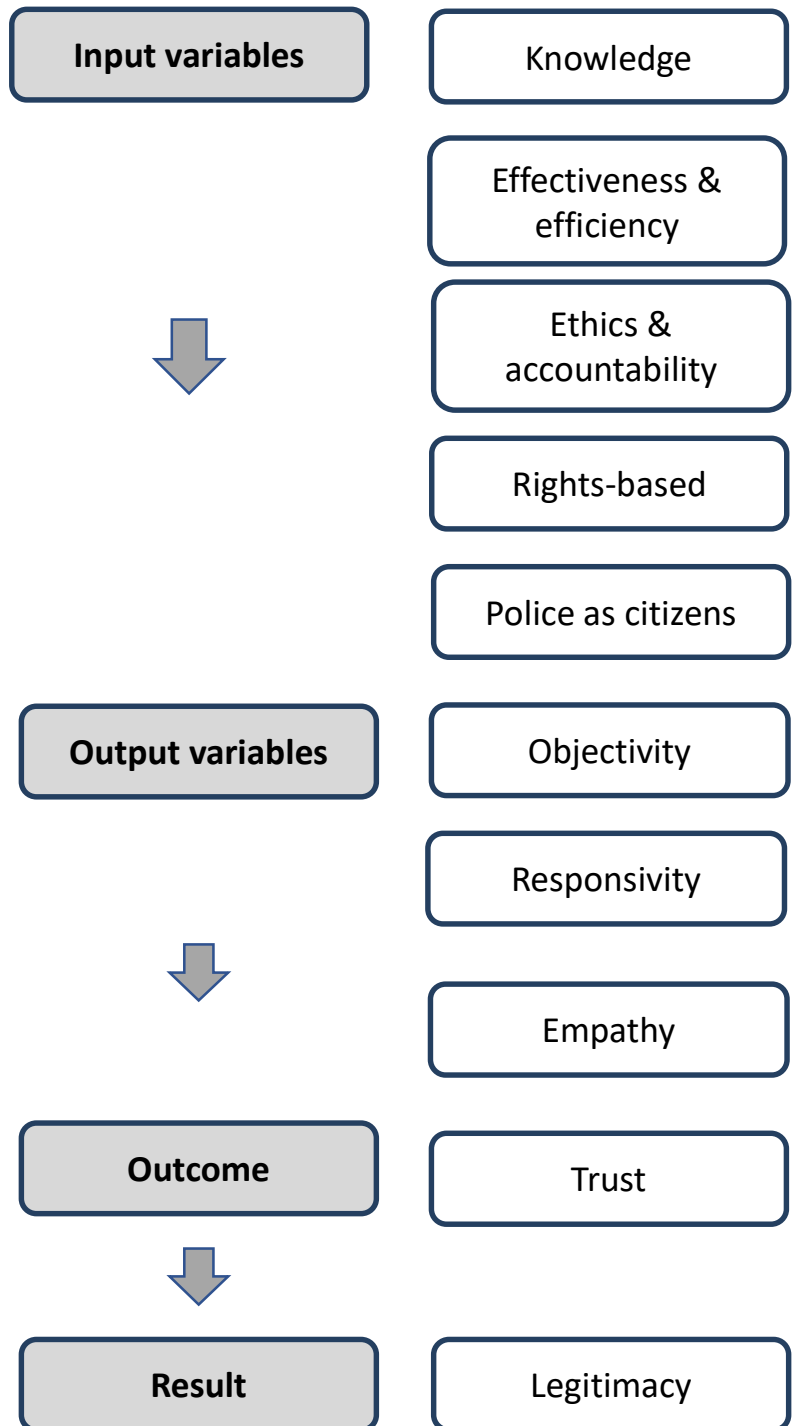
Input variables

Knowledge

Effectiveness & efficiency

Ethics & accountability

Rights-based

Police as citizens

Output variables

Objectivity

Responsivity

Empathy

Outcome

Trust

Result

Legitimacy